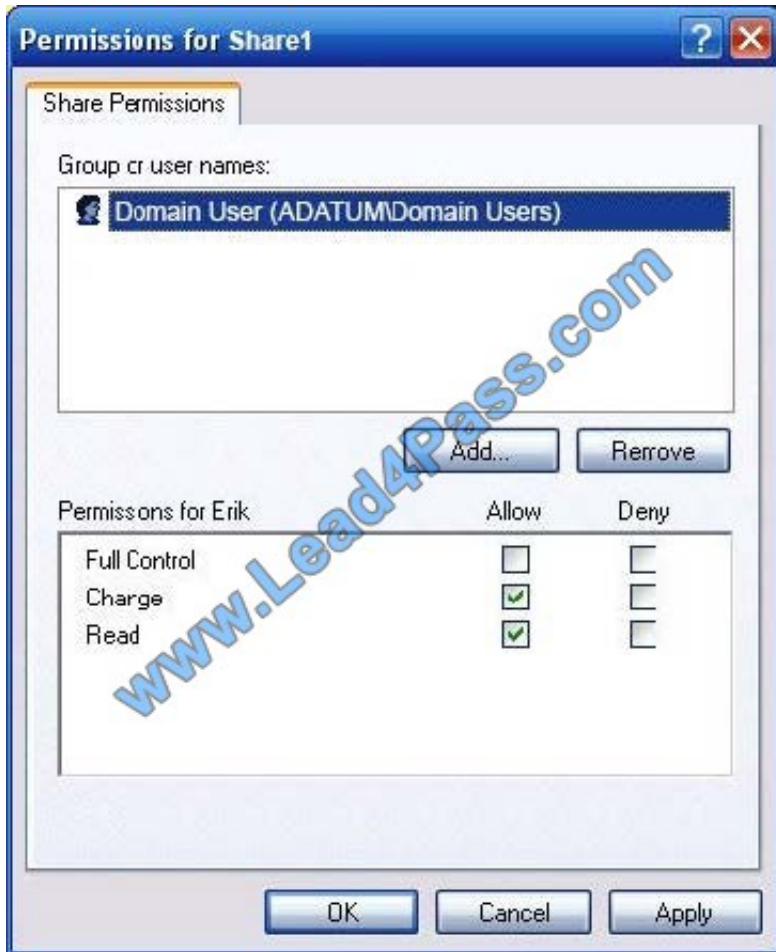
Permissions for Share1

Share Permissions

Group cr user names:

Domain User (ADATUM\Domain Users)

www.Lead4Pass.com

Add...

Rerrove

Permissons for Erik

| | Allow | Deny |
|---|---|---|
| Full Control | ☐ | ☐ |
| Charge | ☑ | ☐ |
| Read | ☑ | ☐ |

OK

Cancel

Apply